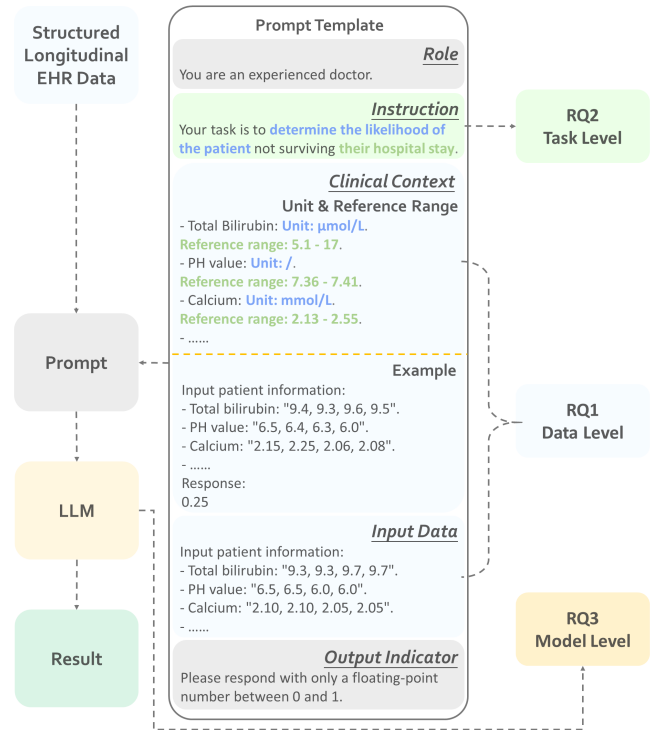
Structured Longitudinal EHR Data

Prompt

LLM

Result

Prompt Template

Role
You are an experienced doctor.

Instruction
Your task is to determine the likelihood of the patient not surviving their hospital stay.

Clinical Context
Unit & Reference Range
- Total Bilirubin: Unit: μmol/L.
Reference range: 5.1 - 17.
- PH value: Unit: /.
Reference range: 7.36 - 7.41.
- Calcium: Unit: mmol/L.
Reference range: 2.13 - 2.55.
- ......

Example
Input patient information:
- Total bilirubin: "9.4, 9.3, 9.6, 9.5".
- PH value: "6.5, 6.4, 6.3, 6.0".
- Calcium: "2.15, 2.25, 2.06, 2.08".
- ......
Response:
0.25

Input Data
Input patient information:
- Total bilirubin: "9.3, 9.3, 9.7, 9.7".
- PH value: "6.5, 6.5, 6.0, 6.0".
- Calcium: "2.10, 2.10, 2.05, 2.05".
- ......

Output Indicator
Please respond with only a floating-point number between 0 and 1.

RQ2
Task Level

RQ1
Data Level

RQ3
Model Level